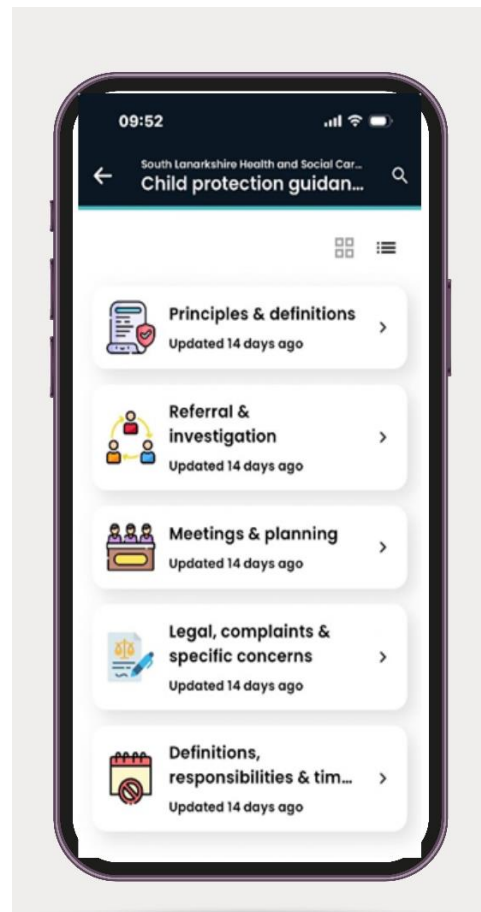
09:52

South Lanarkshire Health and Social Car...
Child protection guidan...

Principles & definitions
Updated 14 days ago

Referral & investigation
Updated 14 days ago

Meetings & planning
Updated 14 days ago

Legal, complaints & specific concerns
Updated 14 days ago

Definitions, responsibilities & tim...
Updated 14 days ago